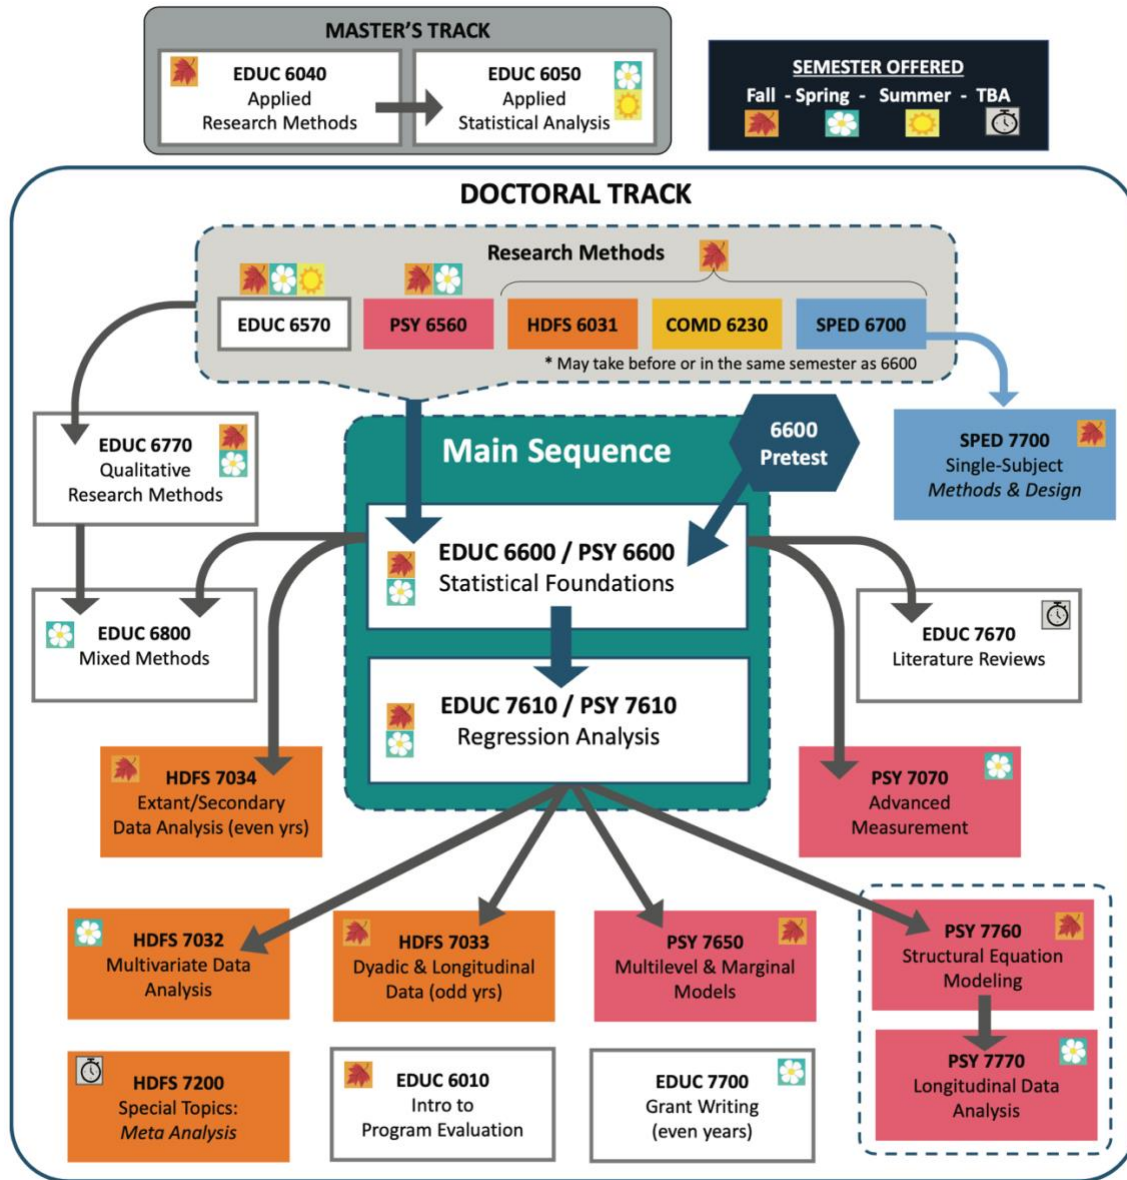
MASTER'S TRACK

EDUC 6040
Applied
Research Methods

EDUC 6050
Applied
Statistical Analysis

SEMESTER OFFERED
Fall - Spring - Summer - TBA

DOCTORAL TRACK

Research Methods

EDUC 6570
PSY 6560
HDFS 6031
COMD 6230
SPED 6700

* May take before or in the same semester as 6600

EDUC 6770
Qualitative
Research Methods

Main Sequence

6600
Pretest

SPED 7700
Single-Subject
Methods & Design

EDUC 6600 / PSY 6600
Statistical Foundations

EDUC 6800
Mixed Methods

EDUC 7670
Literature Reviews

EDUC 7610 / PSY 7610
Regression Analysis

HDFS 7034
Extant/Secondary
Data Analysis (even yrs)

PSY 7070
Advanced
Measurement

HDFS 7032
Multivariate Data
Analysis

HDFS 7033
Dyadic & Longitudinal
Data (odd yrs)

PSY 7650
Multilevel & Marginal
Models

PSY 7760
Structural Equation
Modeling

PSY 7770
Longitudinal Data
Analysis

HDFS 7200
Special Topics:
Meta Analysis

EDUC 6010
Intro to
Program Evaluation

EDUC 7700
Grant Writing
(even years)